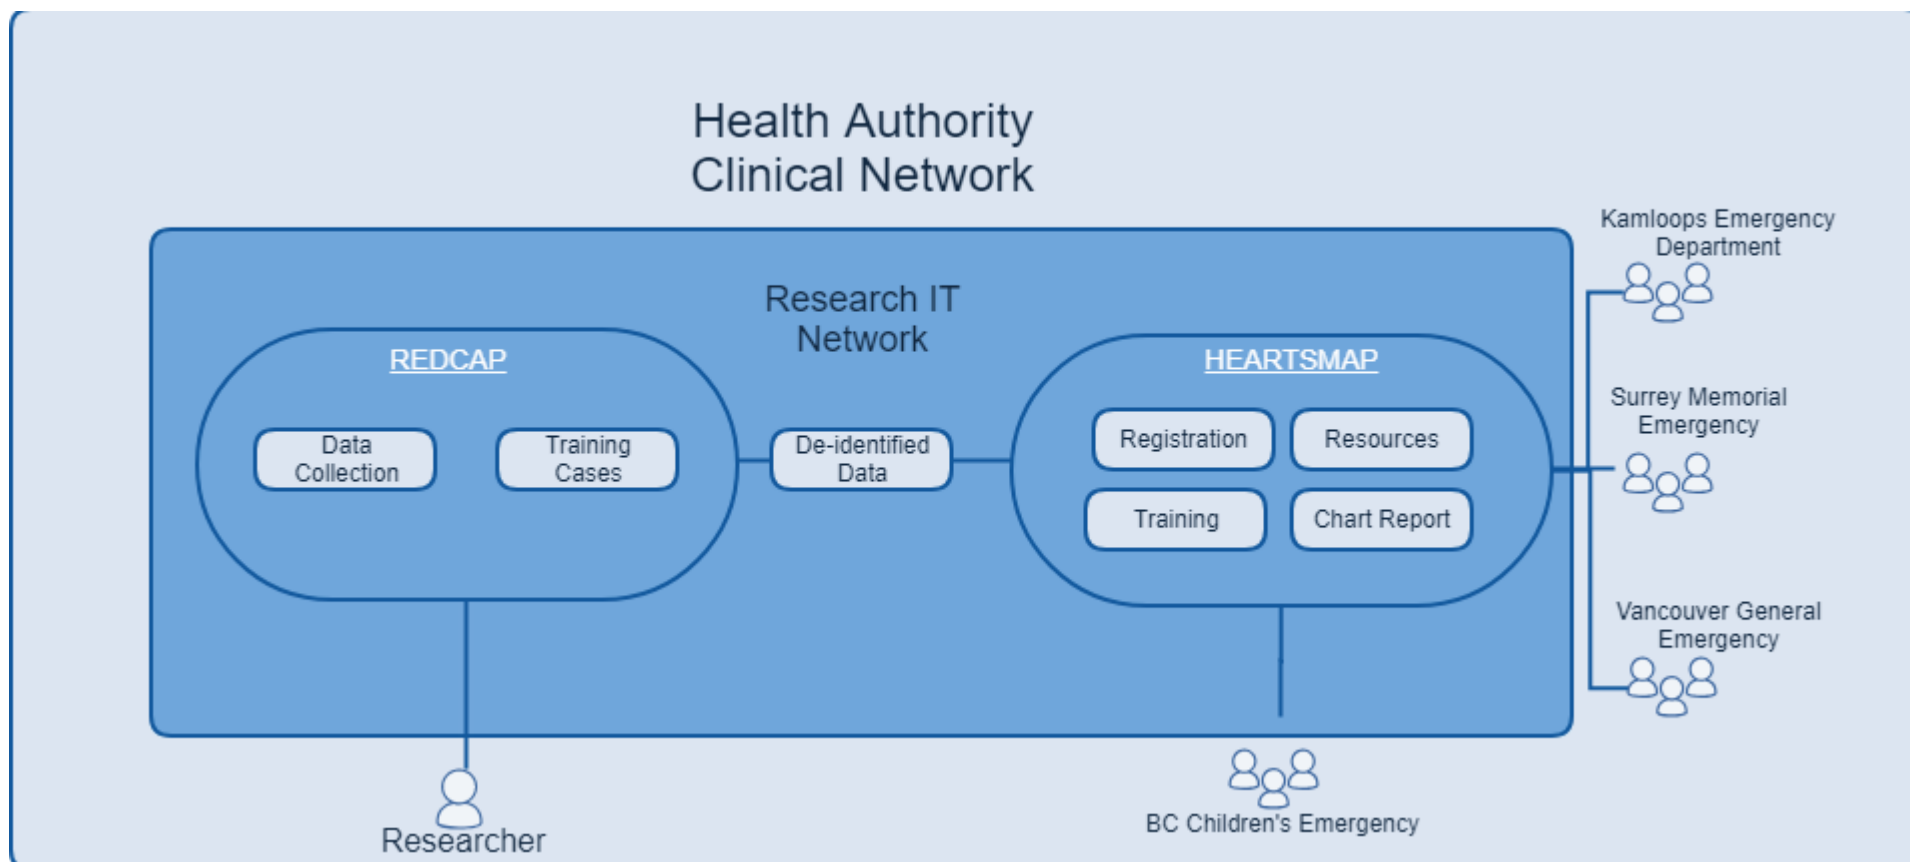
Health Authority
Clinical Network

Research IT
Network

REDCAP

Data
Collection

Training
Cases

De-identified
Data

HEARTSMAP

Registration

Resources

Training

Chart Report

Kamloops Emergency
Department

Surrey Memorial
Emergency

Vancouver General
Emergency

Researcher

BC Children's Emergency